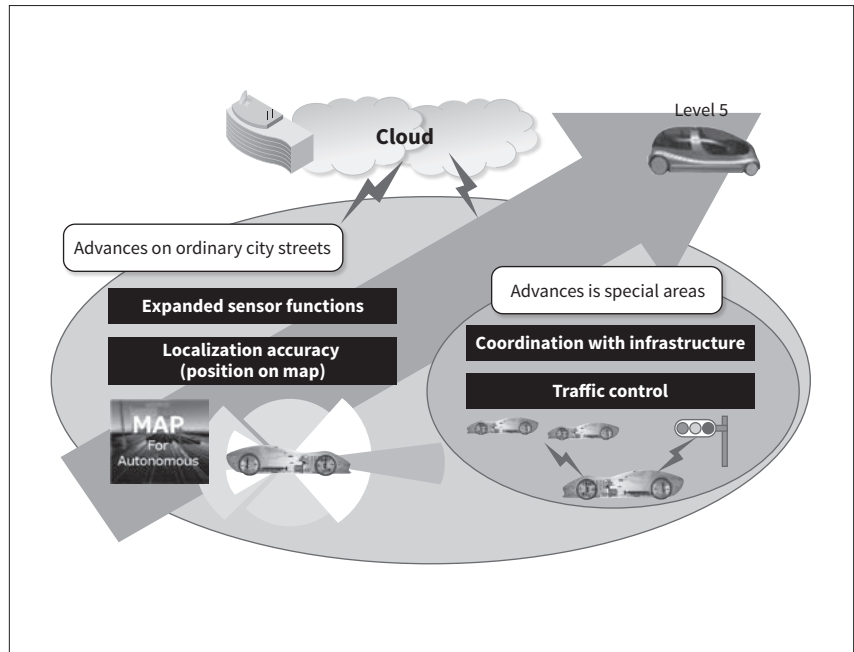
Cloud

Level 5

Advances on ordinary city streets

Expanded sensor functions

Localization accuracy (position on map)

MAP For Autonomous

Advances is special areas

Coordination with infrastructure

Traffic control